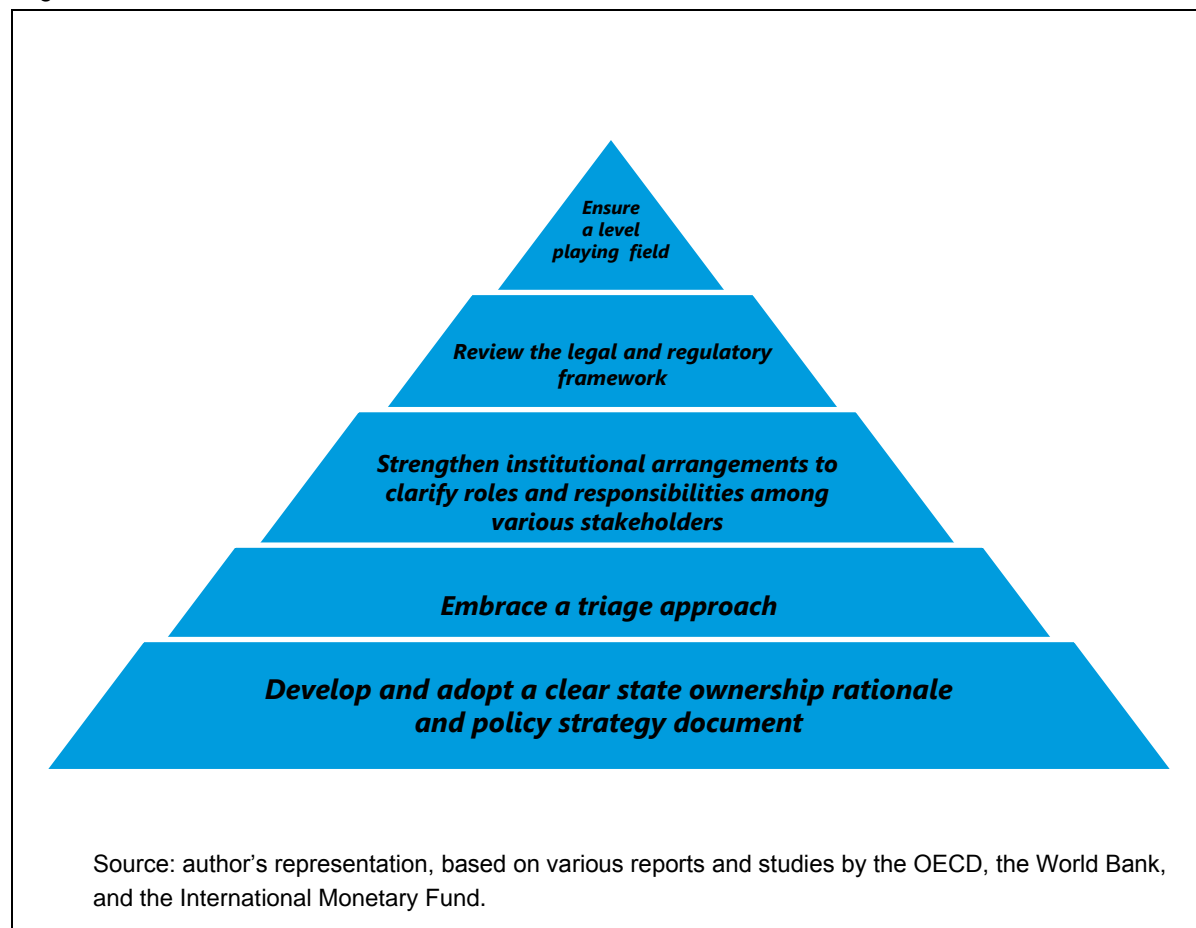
Ensure a level playing field

Review the legal and regulatory framework

Strengthen institutional arrangements to clarify roles and responsibilities among various stakeholders

Embrace a triage approach

Develop and adopt a clear state ownership rationale and policy strategy document

Source: author's representation, based on various reports and studies by the OECD, the World Bank, and the International Monetary Fund.